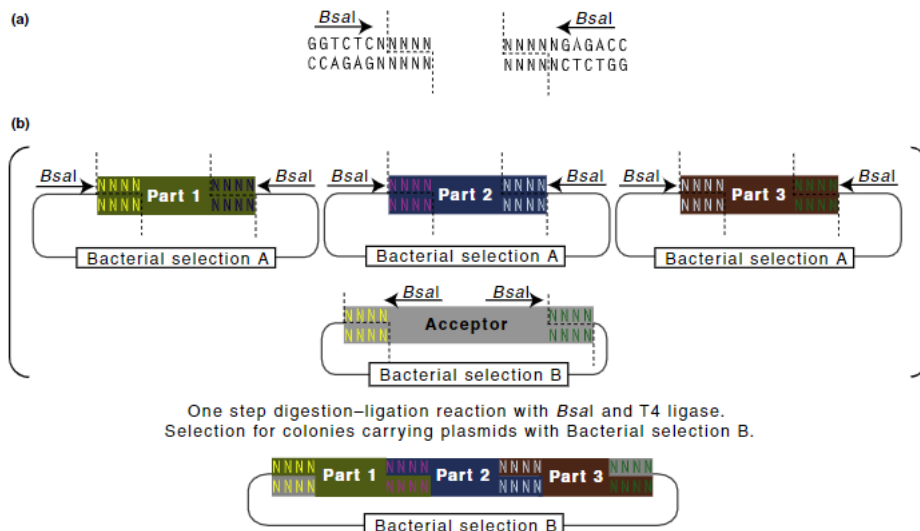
(a)

BsaI
GGTCTCNNNNN
CCAGAGNNNNN

BsaI
NNNNNGAGACC
NNNNNCTCTGG

(b)

BsaI
NNNN
NNNN
Part 1
NNNN
NNNN
BsaI
Bacterial selection A

BsaI
NNNN
NNNN
Part 2
NNNN
NNNN
BsaI
Bacterial selection A

BsaI
NNNN
NNNN
Part 3
NNNN
NNNN
BsaI
Bacterial selection A

BsaI
BsaI
NNNN
NNNN
Acceptor
NNNN
NNNN
Bacterial selection B

One step digestion–ligation reaction with BsaI and T4 ligase.
Selection for colonies carrying plasmids with Bacterial selection B.

NNNN
NNNN
Part 1
NNNN
NNNN
Part 2
NNNN
NNNN
Part 3
NNNN
NNNN
Bacterial selection B